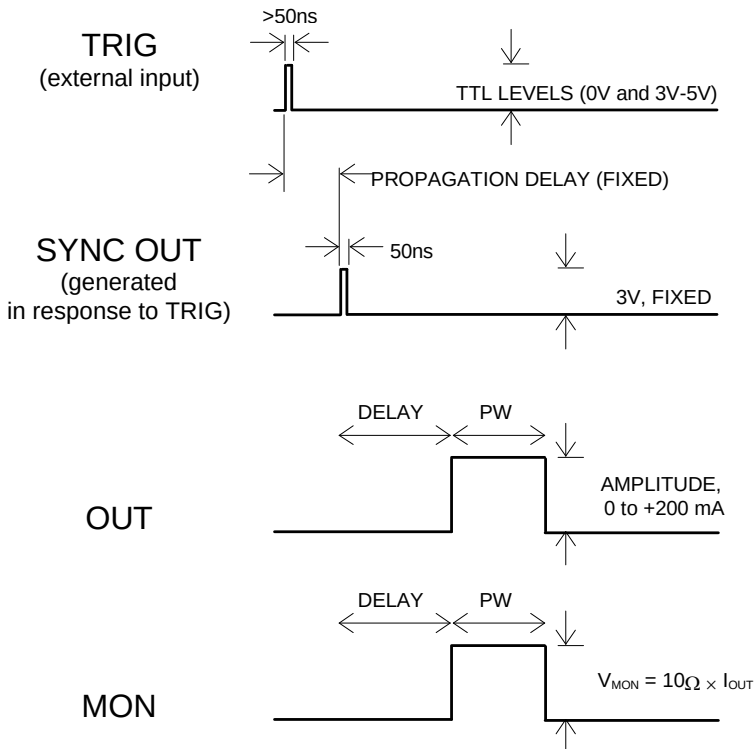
>50ns

TRIG
(external input)

TTL LEVELS (0V and 3V-5V)

PROPAGATION DELAY (FIXED)

SYNC OUT
(generated
in response to TRIG)

50ns

3V, FIXED

DELAY

PW

OUT

AMPLITUDE,
0 to +200 mA

DELAY

PW

MON

$V_{MON} = 10\Omega \times I_{OUT}$